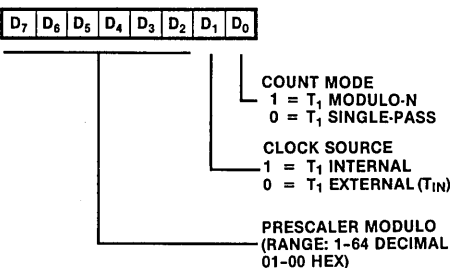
| $D_7$ | $D_6$ | $D_5$ | $D_4$ | $D_3$ | $D_2$ | $D_1$ | $D_0$ |
|---|---|---|---|---|---|---|---|

COUNT MODE
1 = $T_1$ MODULO-N
0 = $T_1$ SINGLE-PASS

CLOCK SOURCE
1 = $T_1$ INTERNAL
0 = $T_1$ EXTERNAL ($T_{IN}$)

PRESCALER MODULO
(RANGE: 1-64 DECIMAL
01-00 HEX)